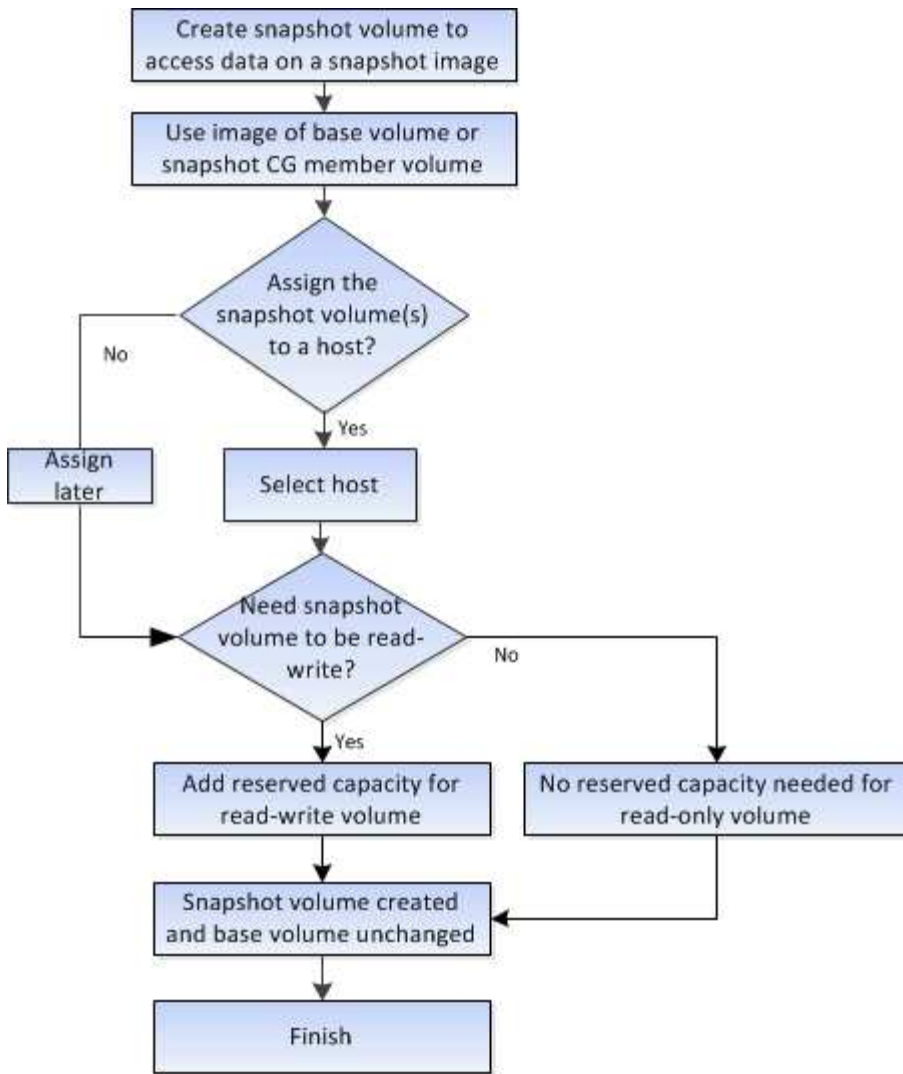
Create snapshot volume to access data on a snapshot image

Use image of base volume or snapshot CG member volume

Assign the snapshot volume(s) to a host?

No

Yes

Assign later

Select host

Need snapshot volume to be read-write?

No

Yes

Add reserved capacity for read-write volume

No reserved capacity needed for read-only volume

Snapshot volume created and base volume unchanged

Finish